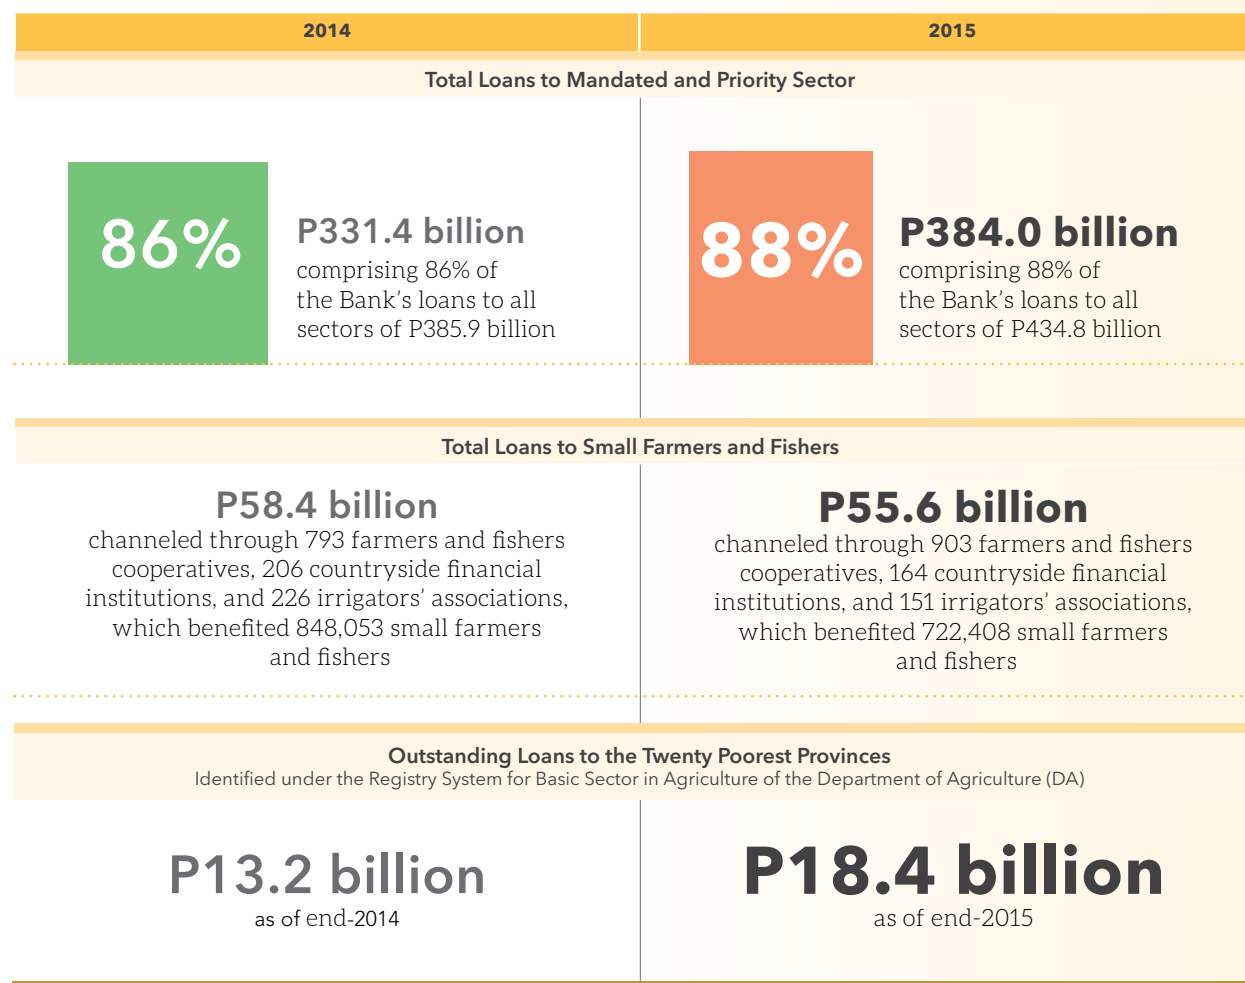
| 2014 | 2015 |
|---|---|

Total Loans to Mandated and Priority Sector

86%

P331.4 billion
comprising 86% of the Bank's loans to all sectors of P385.9 billion

88%

P384.0 billion
comprising 88% of the Bank's loans to all sectors of P434.8 billion

Total Loans to Small Farmers and Fishers

P58.4 billion
channeled through 793 farmers and fishers cooperatives, 206 countryside financial institutions, and 226 irrigators' associations, which benefited 848,053 small farmers and fishers

P55.6 billion
channeled through 903 farmers and fishers cooperatives, 164 countryside financial institutions, and 151 irrigators' associations, which benefited 722,408 small farmers and fishers

Outstanding Loans to the Twenty Poorest Provinces
Identified under the Registry System for Basic Sector in Agriculture of the Department of Agriculture (DA)

P13.2 billion
as of end-2014

P18.4 billion
as of end-2015